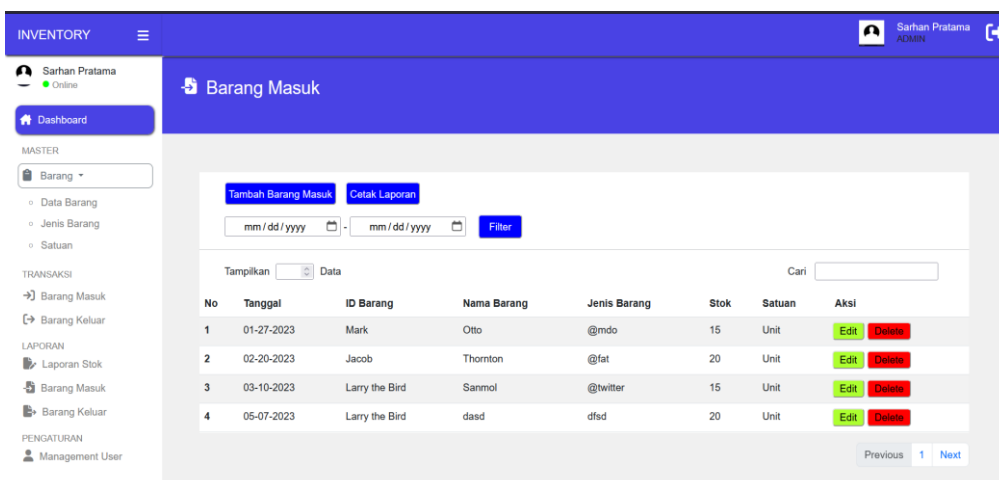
INVENTORY ≡

Sarhan Pratama
ADMIN

Sarhan Pratama
Online

Dashboard

MASTER

Barang

Data Barang
Jenis Barang
Satuan

TRANSAKSI

Barang Masuk
Barang Keluar

LAPORAN

Laporan Stok
Barang Masuk
Barang Keluar

PENGATURAN

Management User

Barang Masuk

Tambah Barang Masuk Cetak Laporan

mm / dd / yyyy - mm / dd / yyyy Filter

Tampilkan Data

Cari

| No | Tanggal | ID Barang | Nama Barang | Jenis Barang | Stok | Satuan | Aksi |
|---|---|---|---|---|---|---|---|
| 1 | 01-27-2023 | Mark | Otto | @mdo | 15 | Unit | Edit Delete |
| 2 | 02-20-2023 | Jacob | Thornton | @fat | 20 | Unit | Edit Delete |
| 3 | 03-10-2023 | Larry the Bird | Sanmol | @twitter | 15 | Unit | Edit Delete |
| 4 | 05-07-2023 | Larry the Bird | dasd | dfsd | 20 | Unit | Edit Delete |

Previous 1 Next